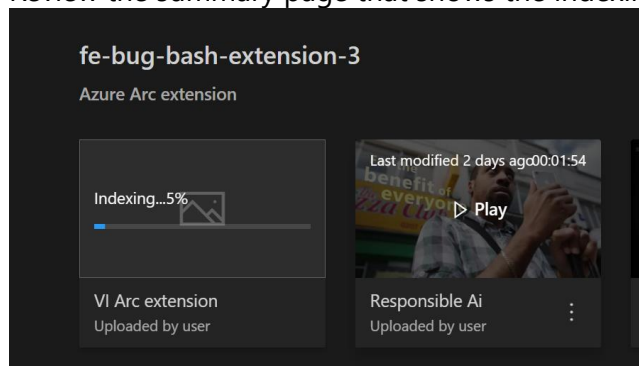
Review the summary page that shows the indexi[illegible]

fe-bug-bash-extension-3

Azure Arc extension

Indexing...5%

VI Arc extension

Uploaded by user

Last modified 2 days ago00:01:54

benefit of everyo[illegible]

Play

Responsible Ai

Uploaded by user